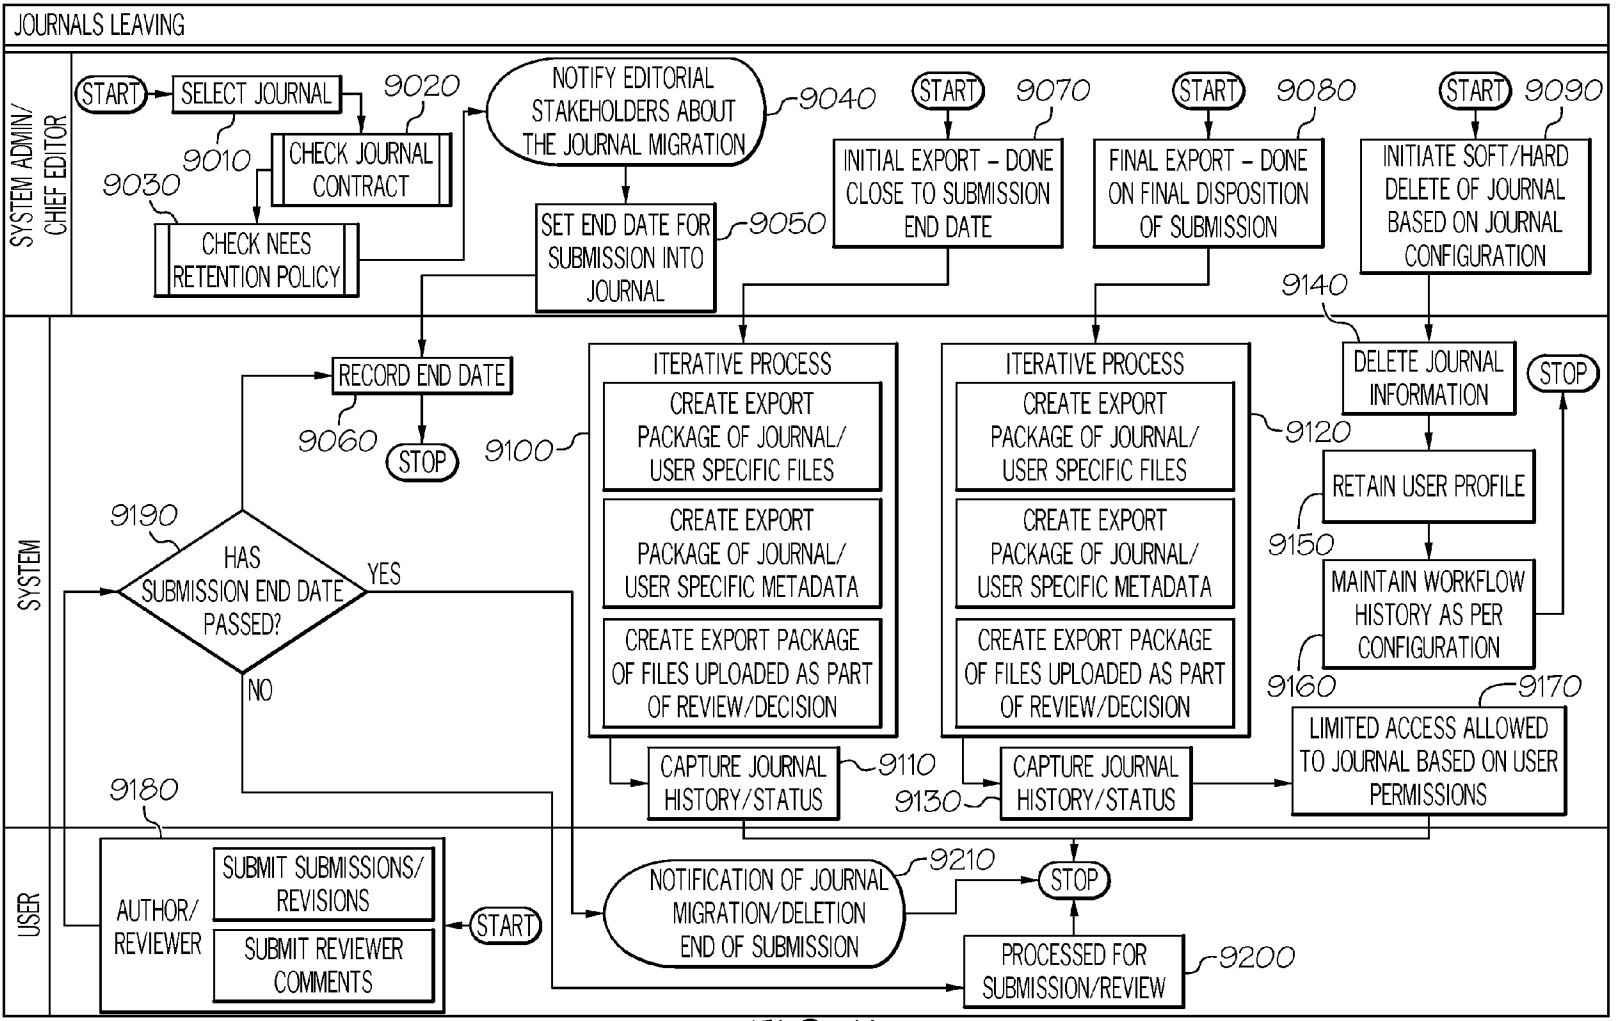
JOURNALS LEAVING

SYSTEM ADMIN/ CHIEF EDITOR

START
SELECT JOURNAL
9010
9020
CHECK JOURNAL CONTRACT
9030
CHECK NEES RETENTION POLICY
NOTIFY EDITORIAL STAKEHOLDERS ABOUT THE JOURNAL MIGRATION
9040
SET END DATE FOR SUBMISSION INTO JOURNAL
9050
START
9070
INITIAL EXPORT – DONE CLOSE TO SUBMISSION END DATE
START
9080
FINAL EXPORT – DONE ON FINAL DISPOSITION OF SUBMISSION
START
9090
INITIATE SOFT/HARD DELETE OF JOURNAL BASED ON JOURNAL CONFIGURATION

SYSTEM

RECORD END DATE
9060
STOP
9190
HAS SUBMISSION END DATE PASSED?
YES
NO
9100
ITERATIVE PROCESS
CREATE EXPORT PACKAGE OF JOURNAL/ USER SPECIFIC FILES
CREATE EXPORT PACKAGE OF JOURNAL/ USER SPECIFIC METADATA
CREATE EXPORT PACKAGE OF FILES UPLOADED AS PART OF REVIEW/DECISION
CAPTURE JOURNAL HISTORY/STATUS
9110
ITERATIVE PROCESS
CREATE EXPORT PACKAGE OF JOURNAL/ USER SPECIFIC FILES
CREATE EXPORT PACKAGE OF JOURNAL/ USER SPECIFIC METADATA
CREATE EXPORT PACKAGE OF FILES UPLOADED AS PART OF REVIEW/DECISION
9120
9130
CAPTURE JOURNAL HISTORY/STATUS
9140
DELETE JOURNAL INFORMATION
STOP
RETAIN USER PROFILE
9150
MAINTAIN WORKFLOW HISTORY AS PER CONFIGURATION
9160
9170
LIMITED ACCESS ALLOWED TO JOURNAL BASED ON USER PERMISSIONS

USER

9180
AUTHOR/ REVIEWER
SUBMIT SUBMISSIONS/ REVISIONS
SUBMIT REVIEWER COMMENTS
START
NOTIFICATION OF JOURNAL MIGRATION/DELETION END OF SUBMISSION
9210
STOP
PROCESSED FOR SUBMISSION/REVIEW
9200
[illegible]